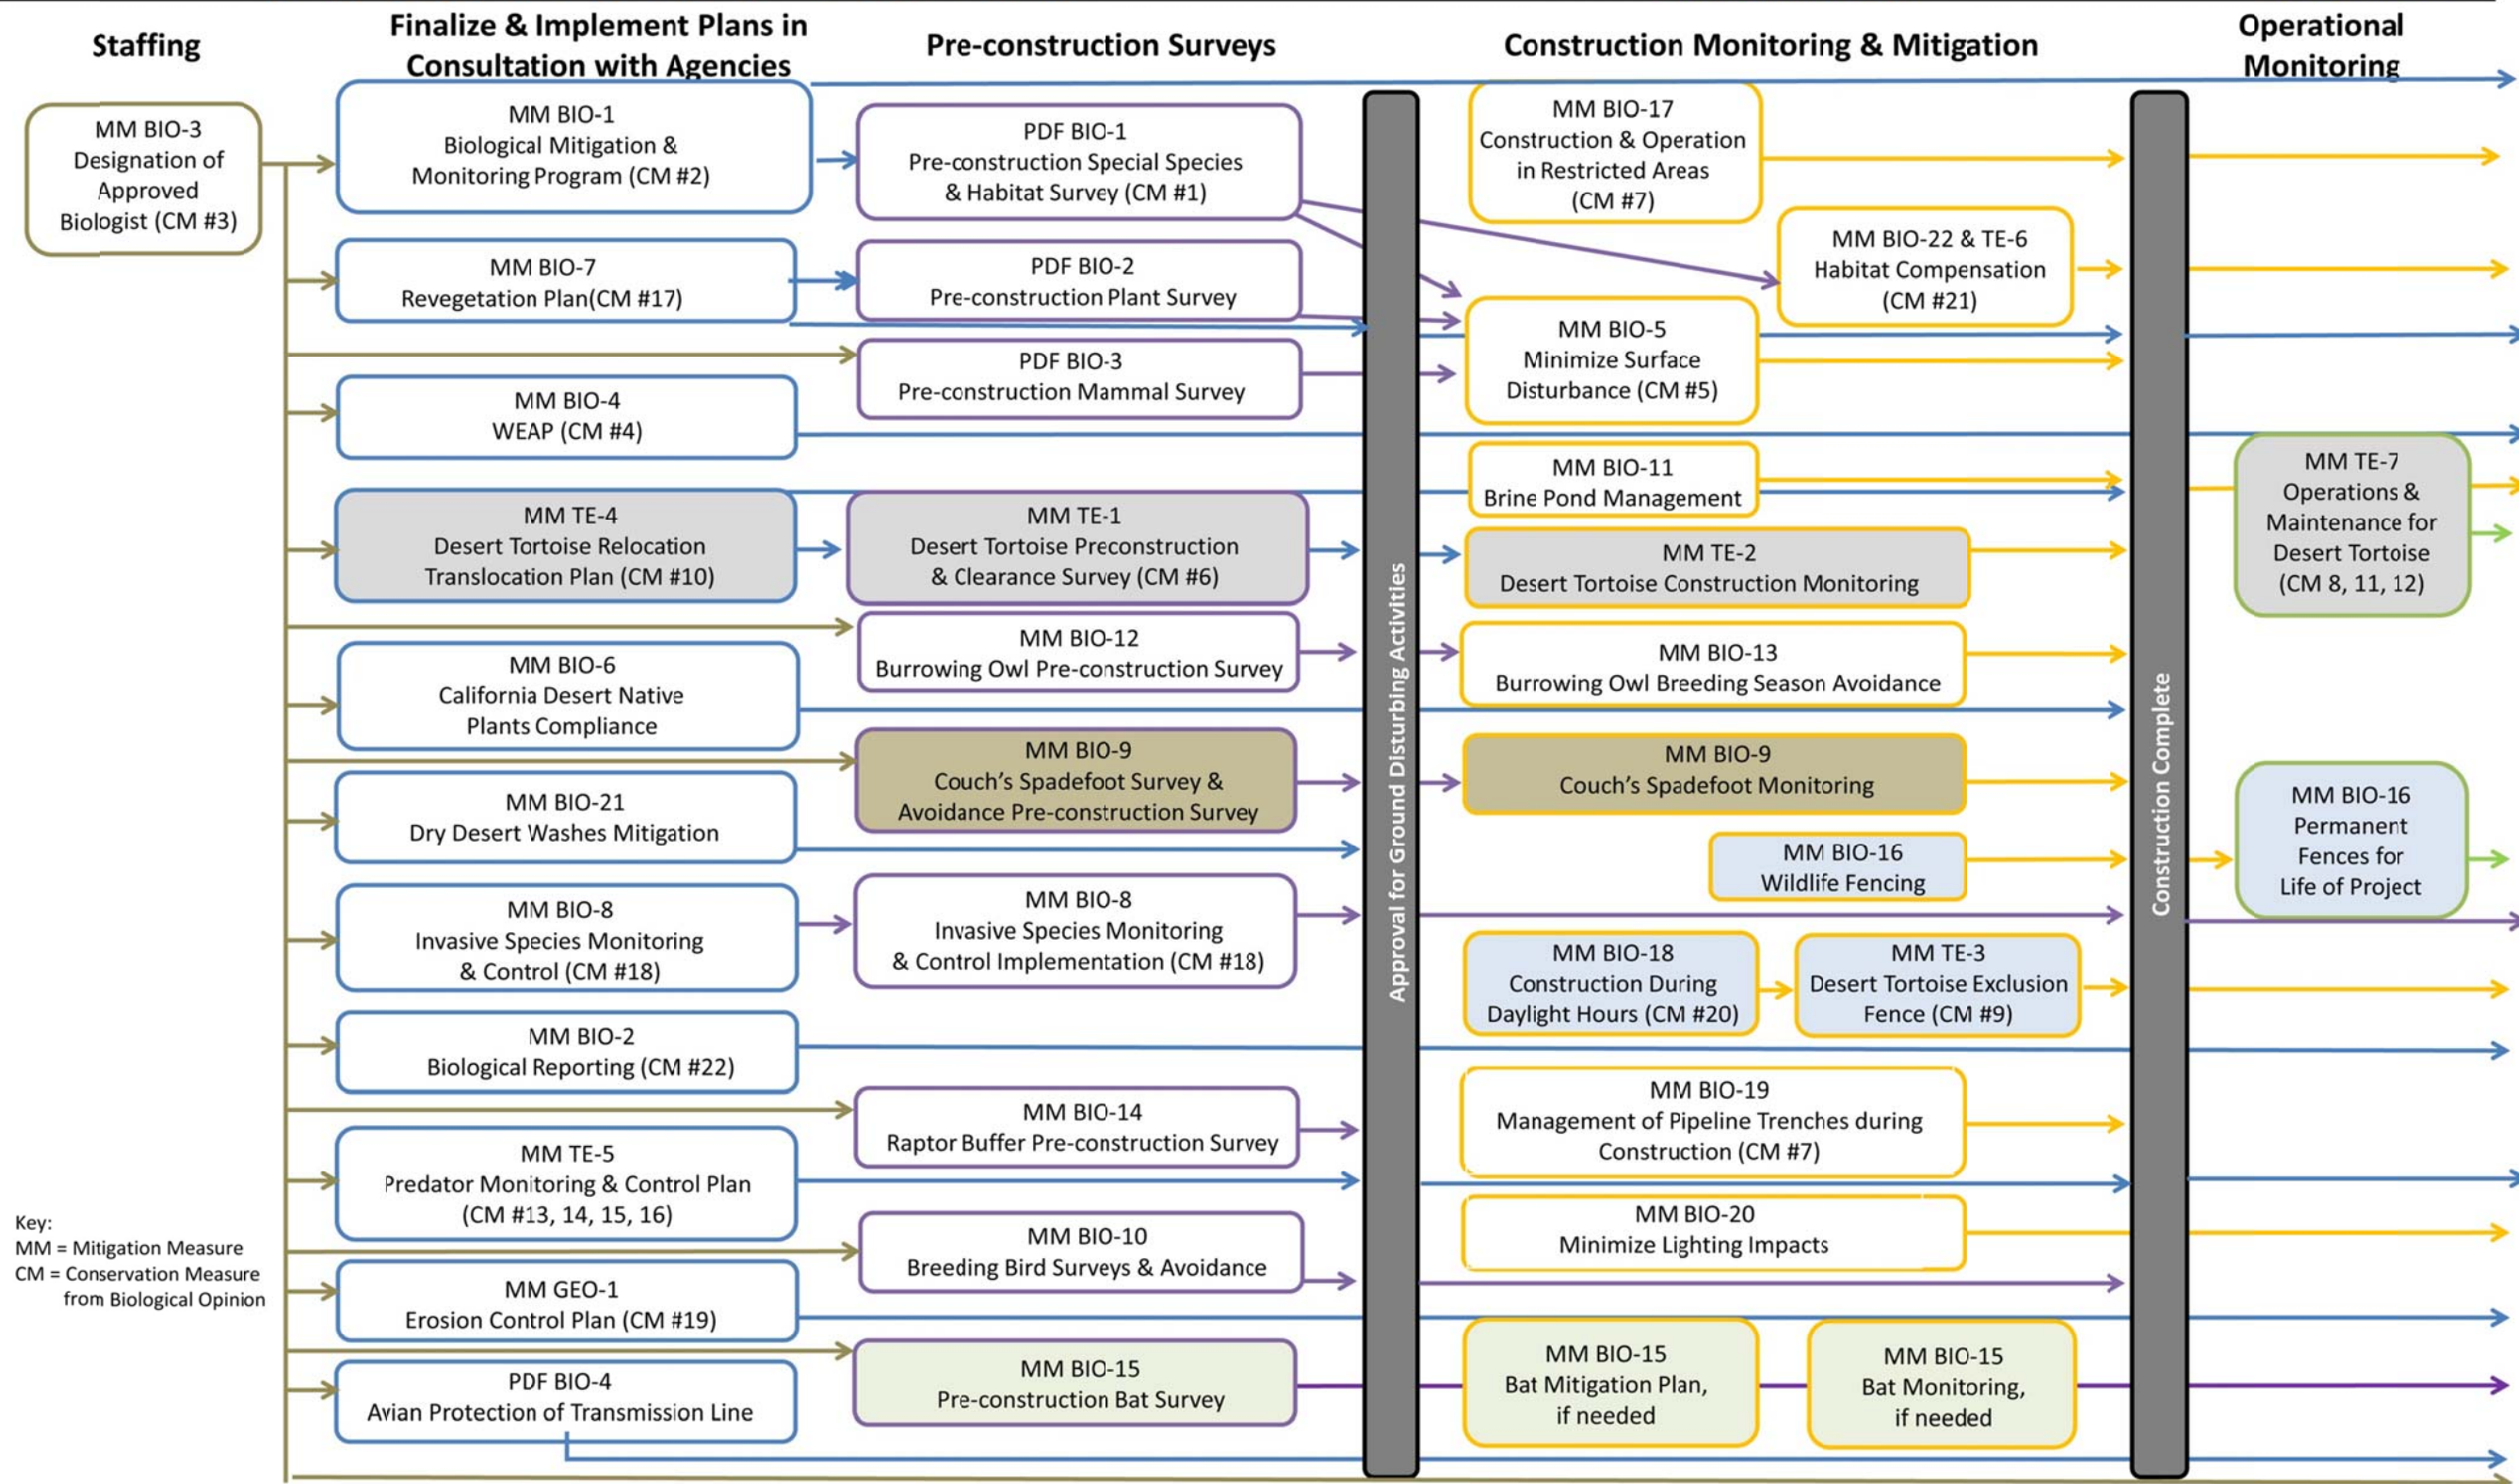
Staffing

Finalize & Implement Plans in Consultation with Agencies

Pre-construction Surveys

Construction Monitoring & Mitigation

Operational Monitoring

MM BIO-3
Designation of Approved Biologist (CM #3)

MM BIO-1
Biological Mitigation & Monitoring Program (CM #2)

MM BIO-7
Revegetation Plan(CM #17)

MM BIO-4
WEAP (CM #4)

MM TE-4
Desert Tortoise Relocation Translocation Plan (CM #10)

MM BIO-6
California Desert Native Plants Compliance

MM BIO-21
Dry Desert Washes Mitigation

MM BIO-8
Invasive Species Monitoring & Control (CM #18)

MM BIO-2
Biological Reporting (CM #22)

MM TE-5
Predator Monitoring & Control Plan (CM #13, 14, 15, 16)

MM GEO-1
Erosion Control Plan (CM #19)

PDF BIO-4
Avian Protection of Transmission Line

PDF BIO-1
Pre-construction Special Species & Habitat Survey (CM #1)

PDF BIO-2
Pre-construction Plant Survey

PDF BIO-3
Pre-construction Mammal Survey

MM TE-1
Desert Tortoise Preconstruction & Clearance Survey (CM #6)

MM BIO-12
Burrowing Owl Pre-construction Survey

MM BIO-9
Couch's Spadefoot Survey & Avoidance Pre-construction Survey

MM BIO-8
Invasive Species Monitoring & Control Implementation (CM #18)

MM BIO-14
Raptor Buffer Pre-construction Survey

MM BIO-10
Breeding Bird Surveys & Avoidance

MM BIO-15
Pre-construction Bat Survey

Approval for Ground Disturbing Activities

MM BIO-17
Construction & Operation in Restricted Areas (CM #7)

MM BIO-22 & TE-6
Habitat Compensation (CM #21)

MM BIO-5
Minimize Surface Disturbance (CM #5)

MM BIO-11
Brine Pond Management

MM TE-2
Desert Tortoise Construction Monitoring

MM BIO-13
Burrowing Owl Breeding Season Avoidance

MM BIO-9
Couch's Spadefoot Monitoring

MM BIO-16
Wildlife Fencing

MM BIO-18
Construction During Daylight Hours (CM #20)

MM TE-3
Desert Tortoise Exclusion Fence (CM #9)

MM BIO-19
Management of Pipeline Trenches during Construction (CM #7)

MM BIO-20
Minimize Lighting Impacts

MM BIO-15
Bat Mitigation Plan, if needed

MM BIO-15
Bat Monitoring, if needed

Construction Complete

MM TE-7
Operations & Maintenance for Desert Tortoise (CM 8, 11, 12)

MM BIO-16
Permanent Fences for Life of Project

Key:
MM = Mitigation Measure
CM = Conservation Measure from Biological Opinion